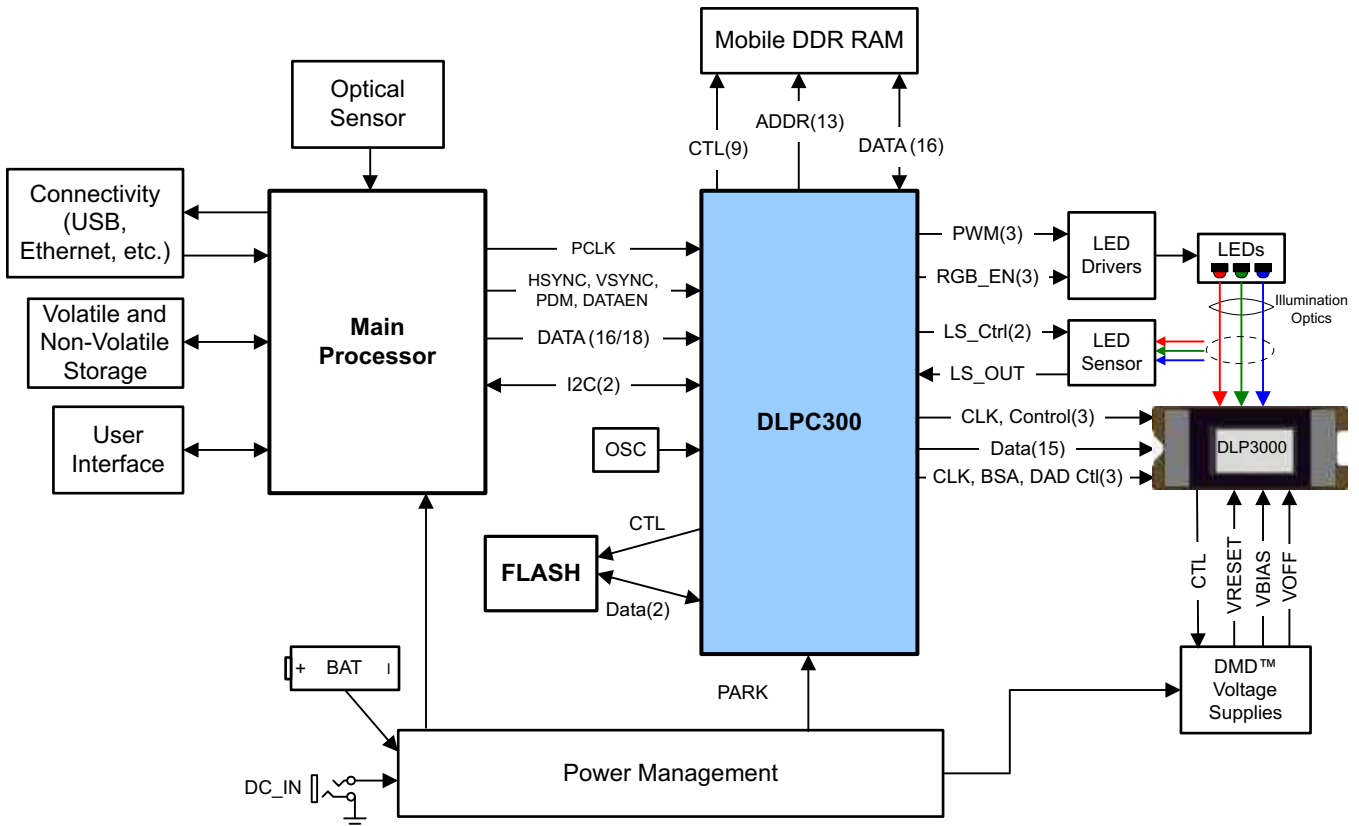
Mobile DDR RAM

Optical Sensor

ADDR(13)

CTL(9)

DATA (16)

Connectivity (USB, Ethernet, etc.)

Volatile and Non-Volatile Storage

User Interface

Main Processor

PCLK

HSYNC, VSYNC, PDM, DATAEN

DATA (16/18)

I2C(2)

OSC

DLPC300

PWM(3)

RGB_EN(3)

LED Drivers

LEDs

Illumination Optics

LS_Ctrl(2)

LS_OUT

LED Sensor

CLK, Control(3)

Data(15)

CLK, BSA, DAD Ctl(3)

DLP3000

CTL

FLASH

Data(2)

CTL

VRESET

VBIAS

VOFF

DMD™ Voltage Supplies

+ BAT

PARK

DC_IN

Power Management